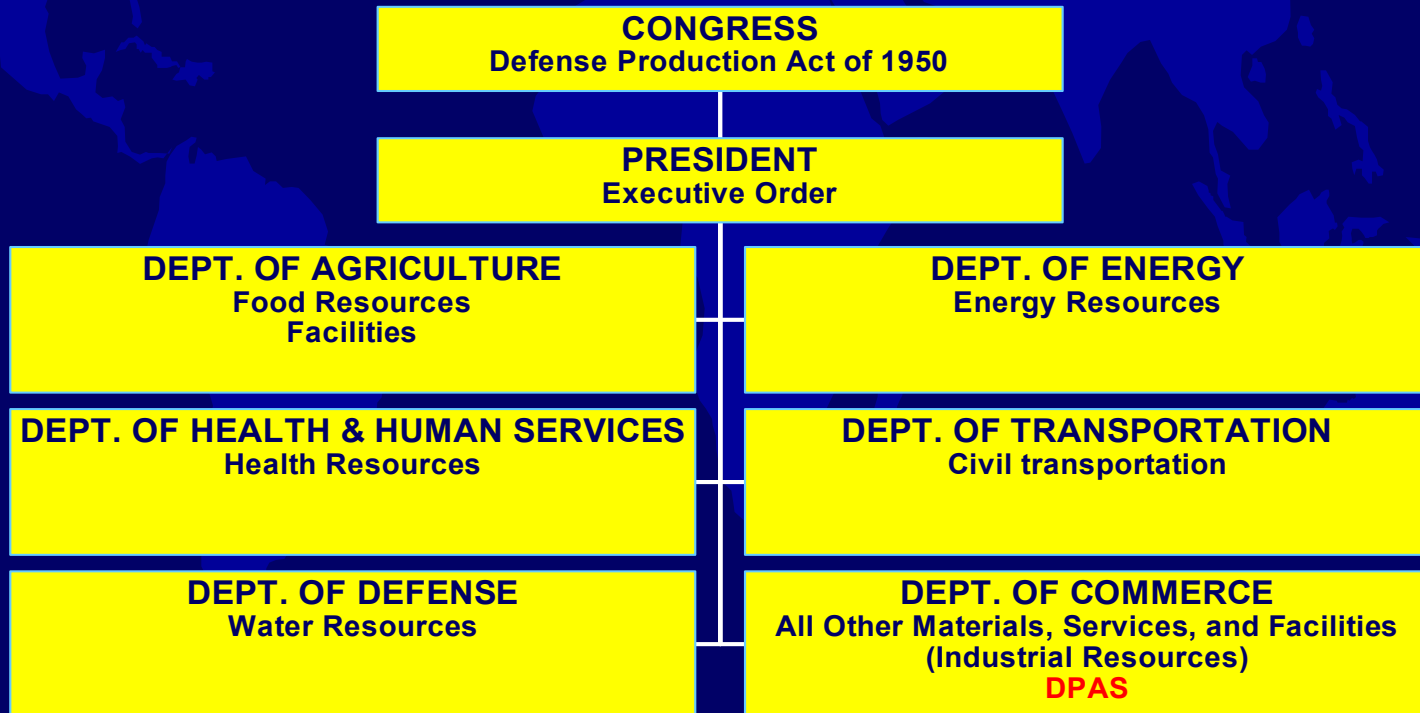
CONGRESS
Defense Production Act of 1950

PRESIDENT
Executive Order

DEPT. OF AGRICULTURE
Food Resources
Facilities

DEPT. OF ENERGY
Energy Resources

DEPT. OF HEALTH & HUMAN SERVICES
Health Resources

DEPT. OF TRANSPORTATION
Civil transportation

DEPT. OF DEFENSE
Water Resources

DEPT. OF COMMERCE
All Other Materials, Services, and Facilities
(Industrial Resources)
DPAS